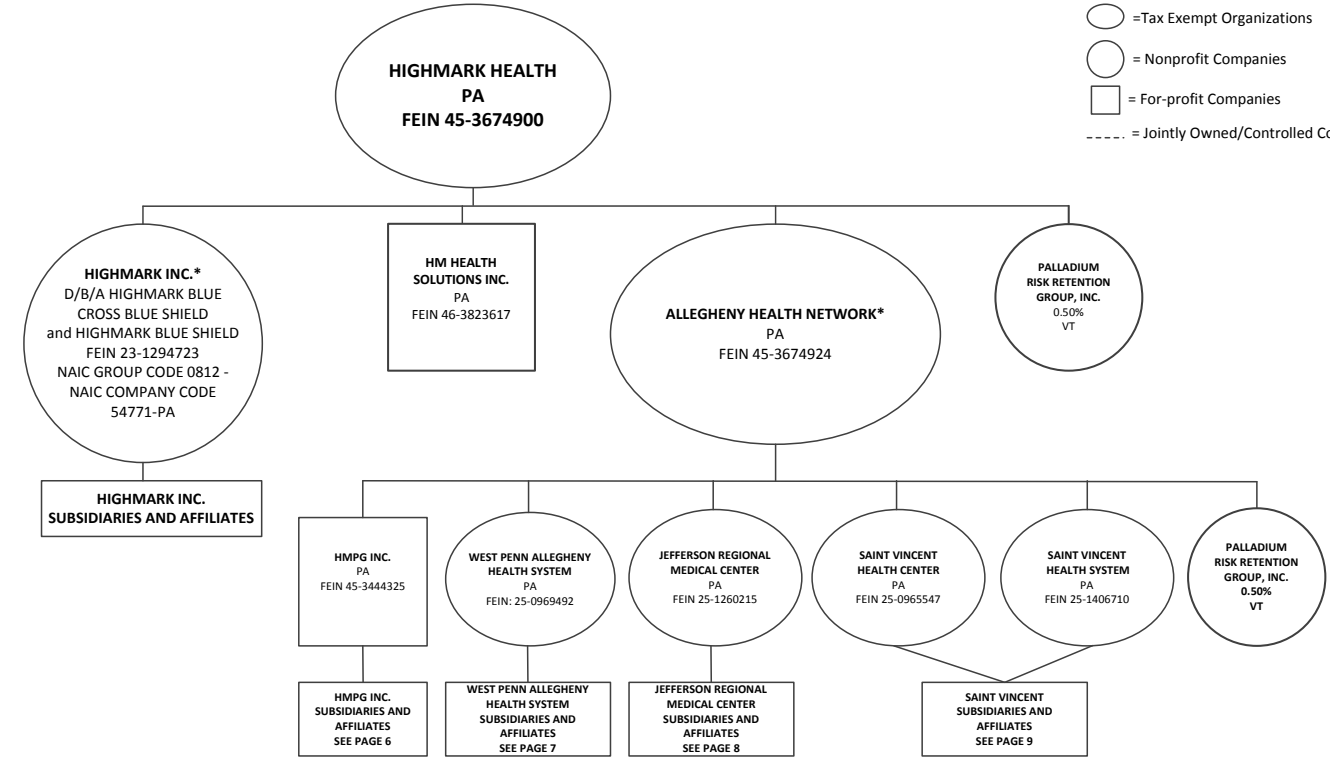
=Tax Exempt Organizations

= Nonprofit Companies

= For-profit Companies

= Jointly Owned/Controlled Co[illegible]

HIGHMARK HEALTH
PA
FEIN 45-3674900

HIGHMARK INC.*
D/B/A HIGHMARK BLUE CROSS BLUE SHIELD and HIGHMARK BLUE SHIELD
FEIN 23-1294723
NAIC GROUP CODE 0812 - NAIC COMPANY CODE 54771-PA

HM HEALTH SOLUTIONS INC.
PA
FEIN 46-3823617

ALLEGHENY HEALTH NETWORK*
PA
FEIN 45-3674924

PALLADIUM RISK RETENTION GROUP, INC.
0.50%
VT

HIGHMARK INC. SUBSIDIARIES AND AFFILIATES

HMPG INC.
PA
FEIN 45-3444325

WEST PENN ALLEGHENY HEALTH SYSTEM
PA
FEIN: 25-0969492

JEFFERSON REGIONAL MEDICAL CENTER
PA
FEIN 25-1260215

SAINT VINCENT HEALTH CENTER
PA
FEIN 25-0965547

SAINT VINCENT HEALTH SYSTEM
PA
FEIN 25-1406710

PALLADIUM RISK RETENTION GROUP, INC.
0.50%
VT

HMPG INC. SUBSIDIARIES AND AFFILIATES SEE PAGE 6

WEST PENN ALLEGHENY HEALTH SYSTEM SUBSIDIARIES AND AFFILIATES SEE PAGE 7

JEFFERSON REGIONAL MEDICAL CENTER SUBSIDIARIES AND AFFILIATES SEE PAGE 8

SAINT VINCENT SUBSIDIARIES AND AFFILIATES SEE PAGE 9